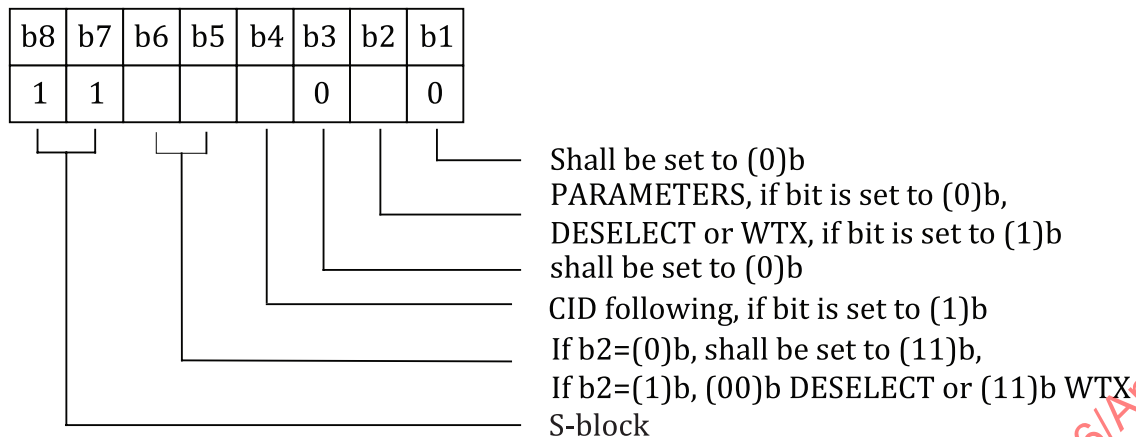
| b8 | b7 | b6 | b5 | b4 | b3 | b2 | b1 |
|---|---|---|---|---|---|---|---|
| 1 | 1 | | | | 0 | | 0 |

Shall be set to (0)b

PARAMETERS, if bit is set to (0)b, DESELECT or WTX, if bit is set to (1)b

shall be set to (0)b

CID following, if bit is set to (1)b

If b2=(0)b, shall be set to (11)b, If b2=(1)b, (00)b DESELECT or (11)b WTX

S-block